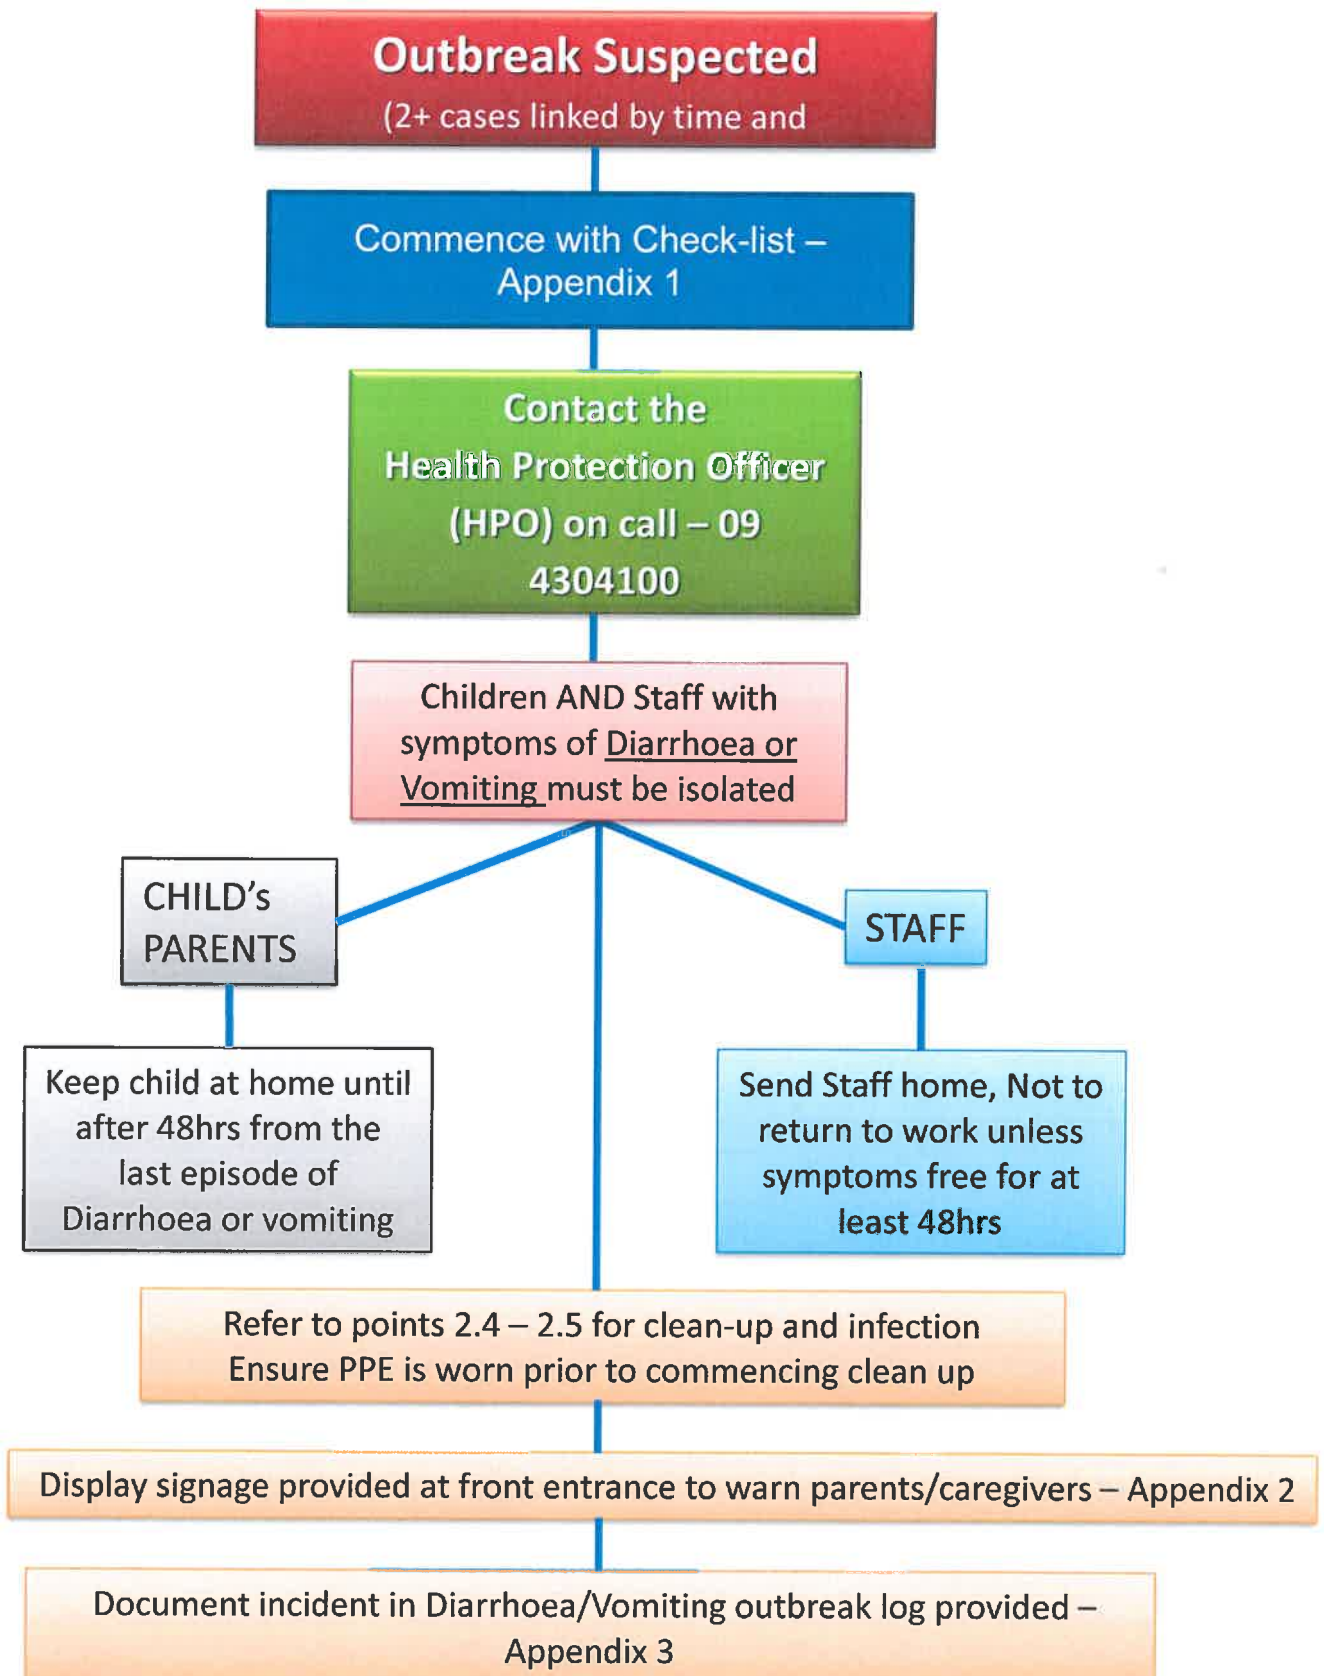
Outbreak Suspected
(2+ cases linked by time and

Commence with Check-list – Appendix 1

Contact the Health Protection Officer (HPO) on call – 09 4304100

Children AND Staff with symptoms of Diarrhoea or Vomiting must be isolated

CHILD's PARENTS

STAFF

Keep child at home until after 48hrs from the last episode of Diarrhoea or vomiting

Send Staff home, Not to return to work unless symptoms free for at least 48hrs

Refer to points 2.4 – 2.5 for clean-up and infection
Ensure PPE is worn prior to commencing clean up

Display signage provided at front entrance to warn parents/caregivers – Appendix 2

Document incident in Diarrhoea/Vomiting outbreak log provided – Appendix 3